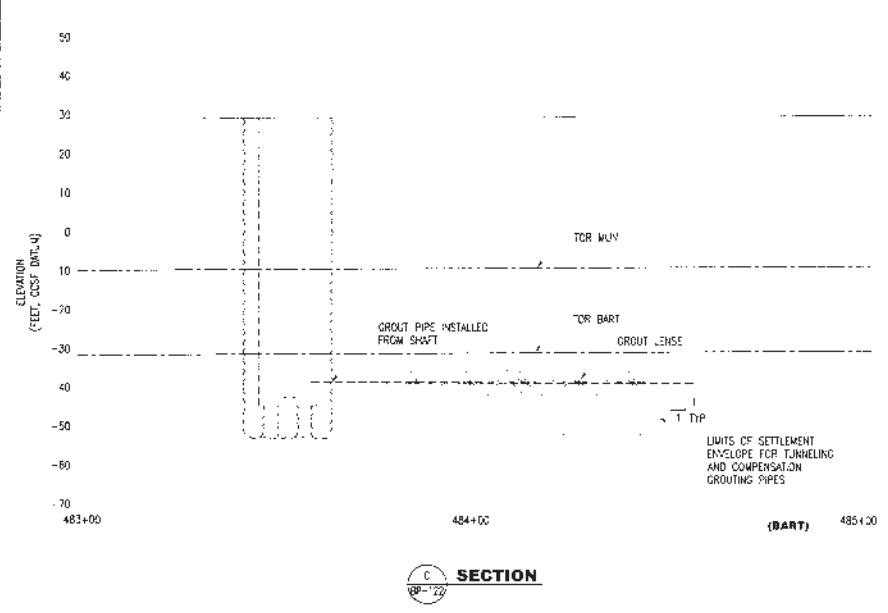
50

40

30

20

10

0

10

-20

-30

40

-50

-60

-70

ELEVATION (FEET, CCSF DATUM)

TOR MUNI

GROUT PIPES INSTALLED FROM SHAFT

TOR BART

GROUT LENSE

1

1 TYP

LIMITS OF SETTLEMENT ENVELOPE FOR TUNNELING AND COMPENSATION GROUTING PIPES

483+00

484+00

(BART)

485+00

C
BP-122

SECTION